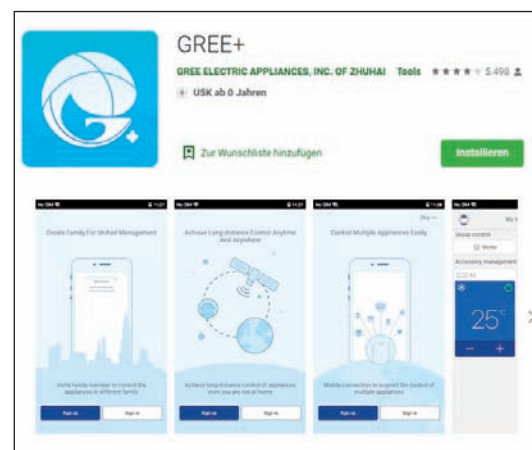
GREE+

GREE ELECTRIC APPLIANCES, INC. OF ZHUHAI Tools ★★★★ 5.498

USK ab 0 Jahren

Zur Wunschliste hinzufügen

Installieren

Create Family For Unified Management

Invite family member to control the appliances in different family

Sign up
Sign in

Achieve Long-distance Control Anytime And Anywhere

Achieve long-distance control of appliances even you are not at home

Sign up
Sign in

Control Multiple Appliances Easily

Mobile connection to support the control of multiple appliances

Sign up
Sign in

Group control

Accessory management

25°C

−
+